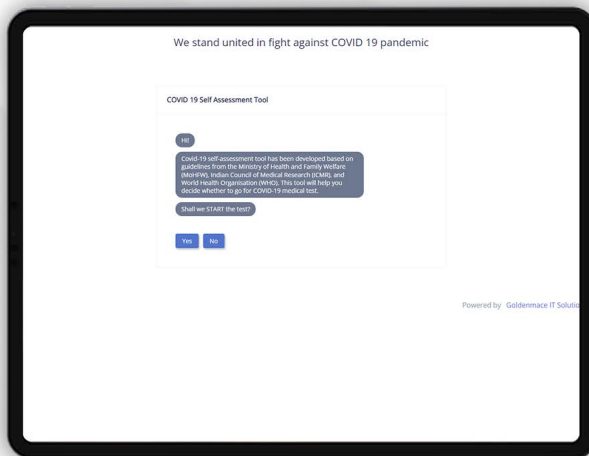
We stand united in fight against COVID 19 pandemic

COVID 19 Self Assessment Tool

Hi!

Covid-19 self-assessment tool has been developed based on guidelines from the Ministry of Health and Family Welfare (MoHFW), Indian Council of Medical Research (ICMR), and World Health Organisation (WHO). This tool will help you decide whether to go for COVID-19 medical test.

Shall we START the test?

Yes No

Powered by Goldenmace IT Solutio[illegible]